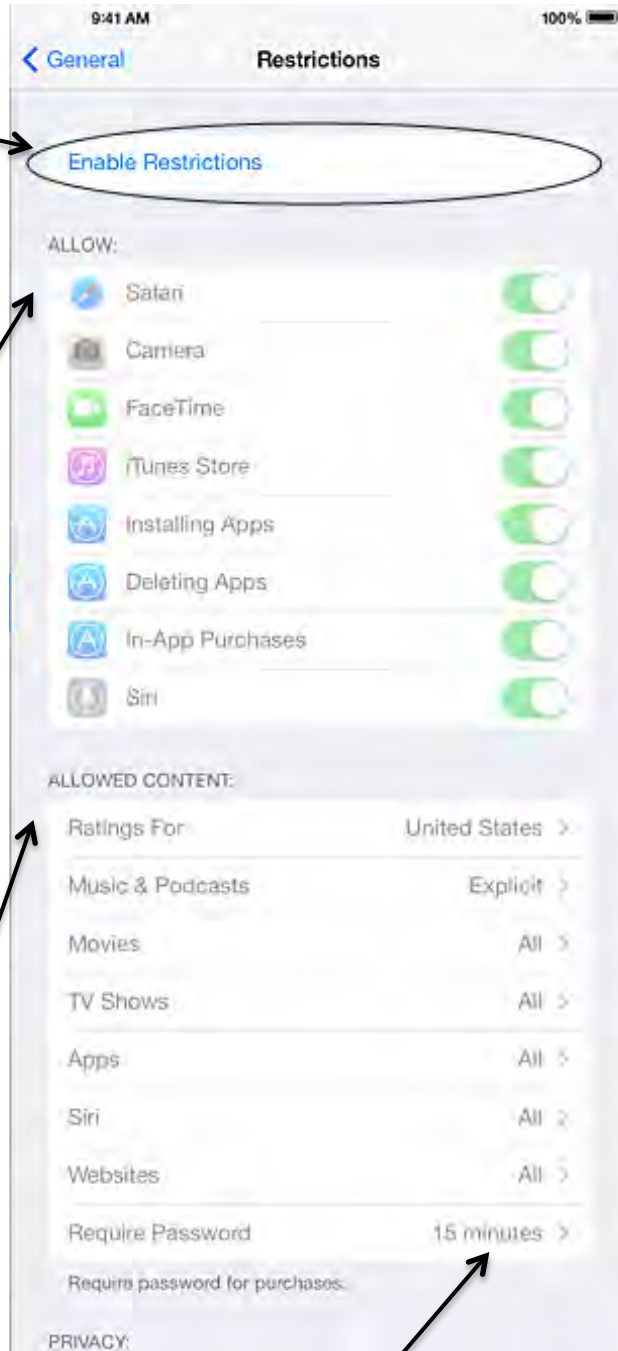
9:41 AM
100%

General
Restrictions

Enable Restrictions

ALLOW:
Safari
Camera
FaceTime
iTunes Store
Installing Apps
Deleting Apps
In-App Purchases
Siri

ALLOWED CONTENT:
Ratings For United States
Music & Podcasts Explicit
Movies All
TV Shows All
Apps All
Siri All
Websites All
Require Password 15 minutes

Require password for purchases.

PRIVACY: